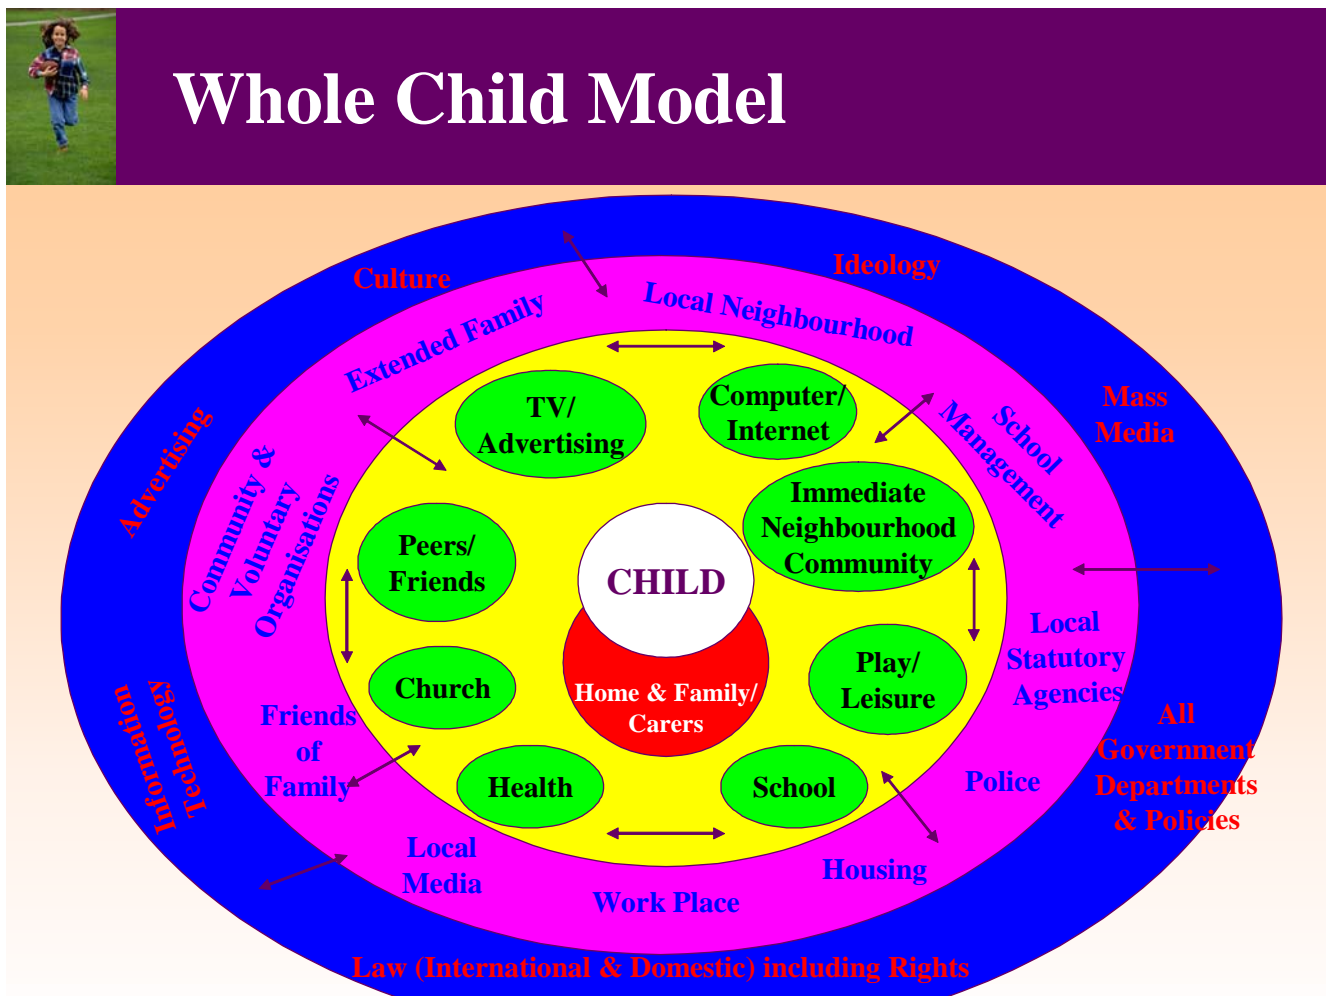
Whole Child Model

Culture

Ideology

Extended Family

Local Neighbourhood

Mass Media

Advertising

Community & Voluntary Organisations

School Management

TV/ Advertising

Computer/ Internet

Immediate Neighbourhood Community

Peers/ Friends

CHILD

Home & Family/ Carers

Church

Play/ Leisure

Health

School

Local Statutory Agencies

Friends of Family

Police

All Government Departments & Policies

Information Technology

Local Media

Work Place

Housing

Law (International & Domestic) including Rights